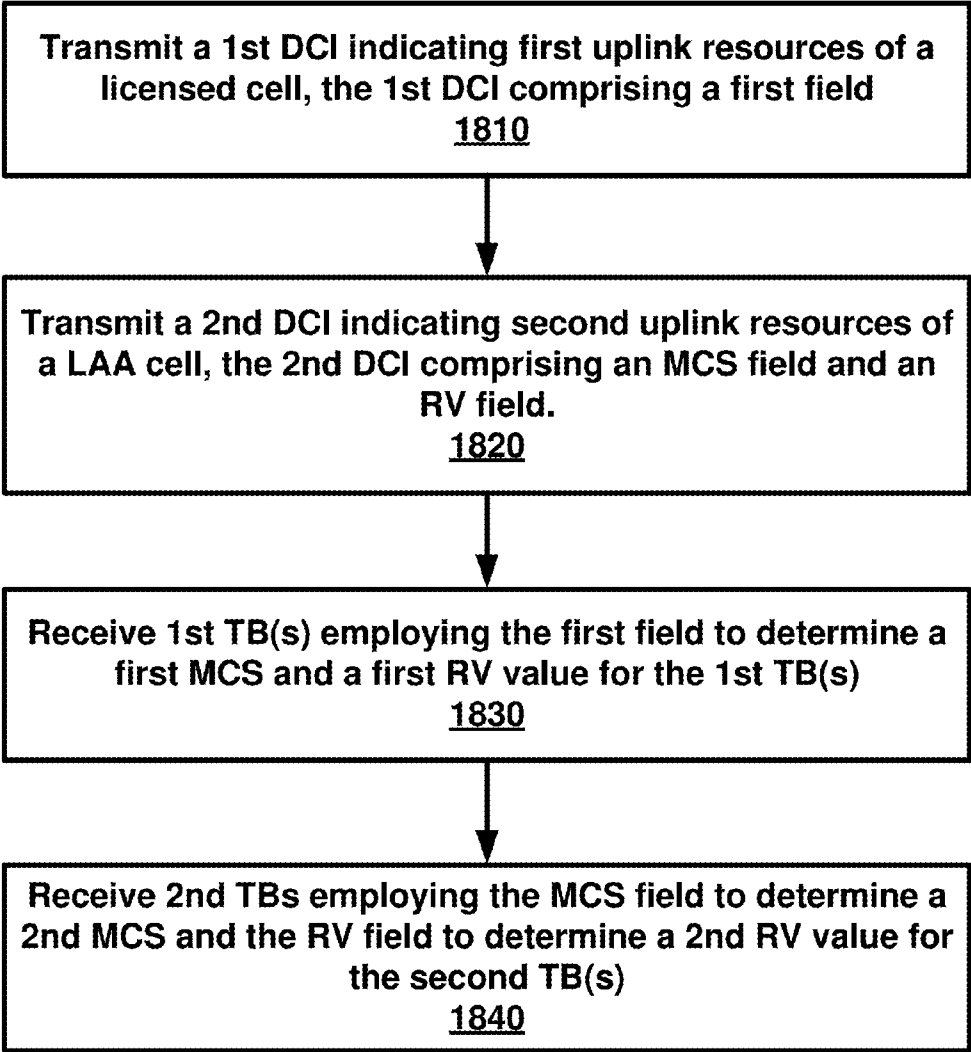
Transmit a 1st DCI indicating first uplink resources of a licensed cell, the 1st DCI comprising a first field
1810

Transmit a 2nd DCI indicating second uplink resources of a LAA cell, the 2nd DCI comprising an MCS field and an RV field.
1820

Receive 1st TB(s) employing the first field to determine a first MCS and a first RV value for the 1st TB(s)
1830

Receive 2nd TBs employing the MCS field to determine a 2nd MCS and the RV field to determine a 2nd RV value for the second TB(s)
1840